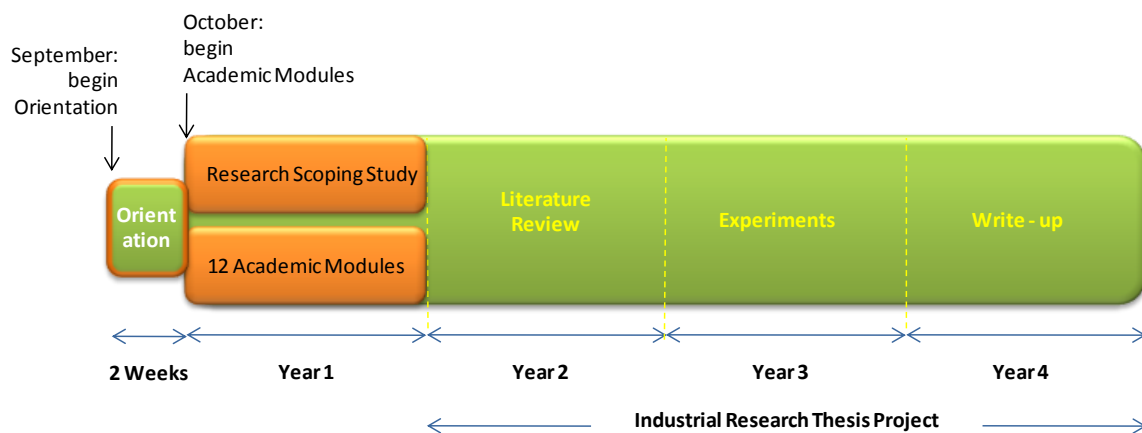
September: begin Orientation

October: begin Academic Modules

Orientation

Research Scoping Study

12 Academic Modules

Literature Review

Experiments

Write - up

2 Weeks

Year 1

Year 2

Year 3

Year 4

Industrial Research Thesis Project